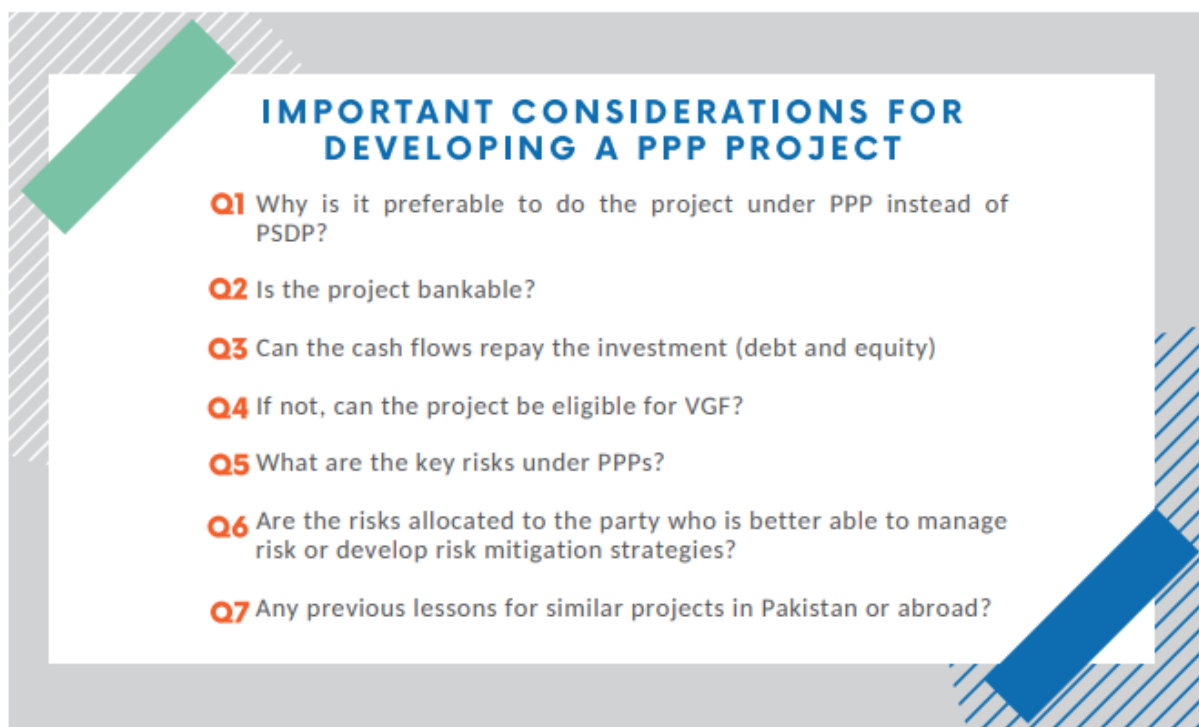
IMPORTANT CONSIDERATIONS FOR DEVELOPING A PPP PROJECT

Q1 Why is it preferable to do the project under PPP instead of PSDP?

Q2 Is the project bankable?

Q3 Can the cash flows repay the investment (debt and equity)

Q4 If not, can the project be eligible for VGF?

Q5 What are the key risks under PPPs?

Q6 Are the risks allocated to the party who is better able to manage risk or develop risk mitigation strategies?

Q7 Any previous lessons for similar projects in Pakistan or abroad?